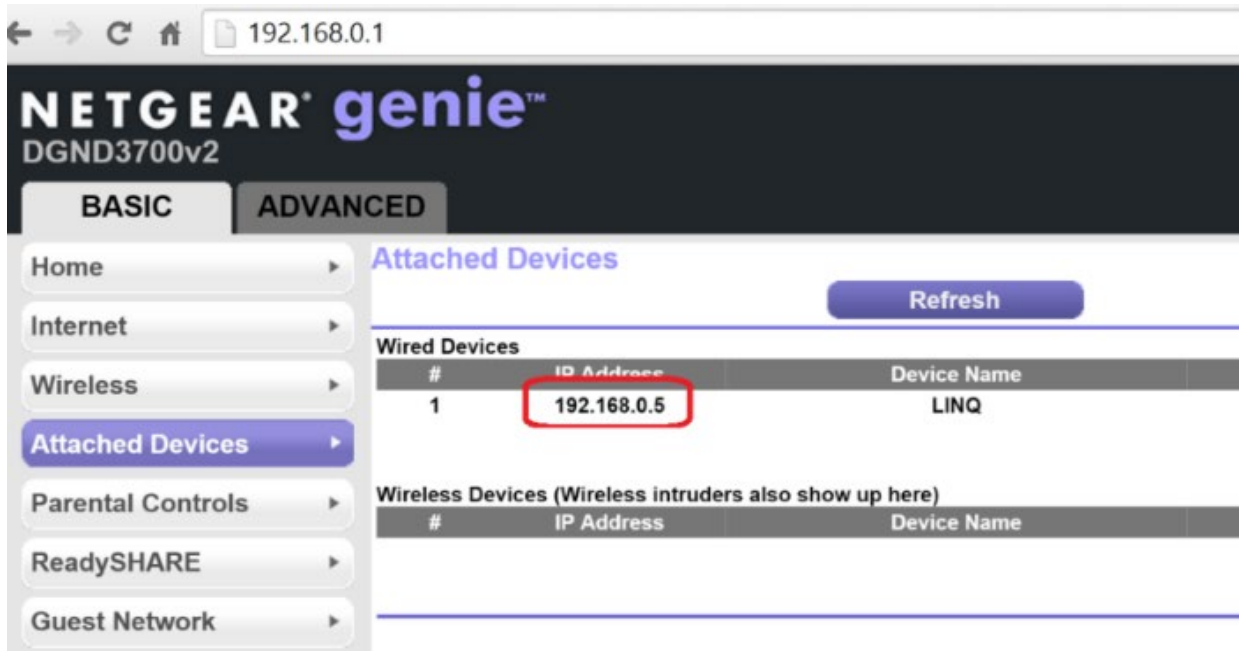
192.168.0.1

NETGEAR genie™
DGND3700v2

BASIC
ADVANCED

Home
Internet
Wireless
Attached Devices
Parental Controls
ReadySHARE
Guest Network

Attached Devices

Refresh

Wired Devices

| # | IP Address | Device Name |
|---|---|---|
| 1 | 192.168.0.5 | LINQ |

Wireless Devices (Wireless intruders also show up here)

| # | IP Address | Device Name |
|---|---|---|